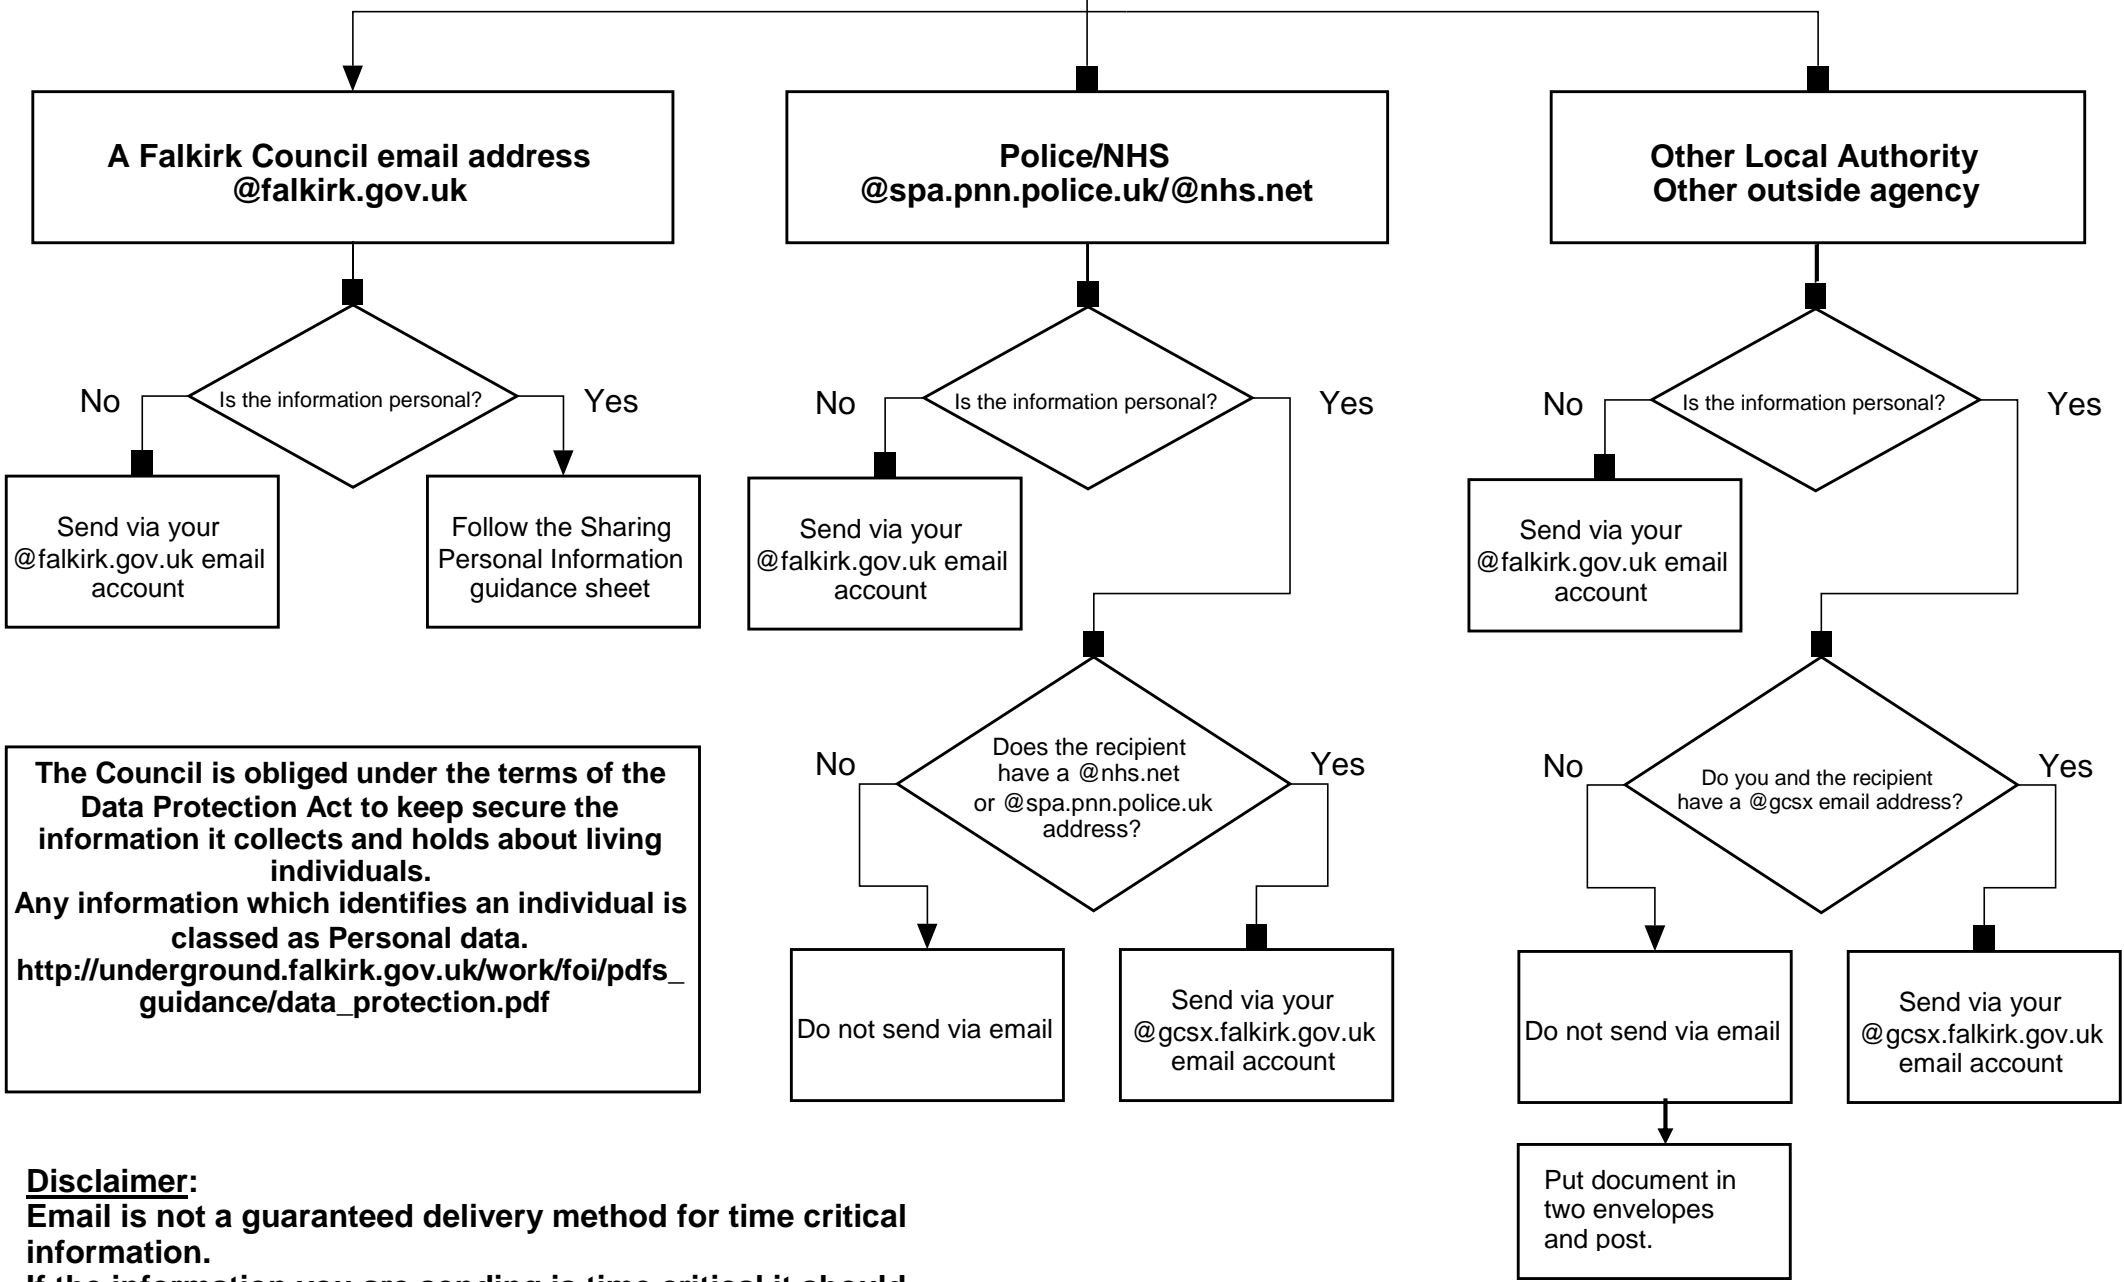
A Falkirk Council email address
@falkirk.gov.uk

Police/NHS
@spa.pnn.police.uk/@nhs.net

Other Local Authority
Other outside agency

No

Is the information personal?

Yes

Send via your @falkirk.gov.uk email account

Follow the Sharing Personal Information guidance sheet

No

Is the information personal?

Yes

Send via your @falkirk.gov.uk email account

No

Is the information personal?

Yes

Send via your @falkirk.gov.uk email account

The Council is obliged under the terms of the Data Protection Act to keep secure the information it collects and holds about living individuals.
Any information which identifies an individual is classed as Personal data.
http://underground.falkirk.gov.uk/work/foi/pdfs_guidance/data_protection.pdf

No

Does the recipient have a @nhs.net or @spa.pnn.police.uk address?

Yes

Do not send via email

Send via your @gcsx.falkirk.gov.uk email account

No

Do you and the recipient have a @gcsx email address?

Yes

Do not send via email

Send via your @gcsx.falkirk.gov.uk email account

Put document in two envelopes and post.

Disclaimer:
Email is not a guaranteed delivery method for time critical information.
If the information you are sending is time critical it should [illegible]